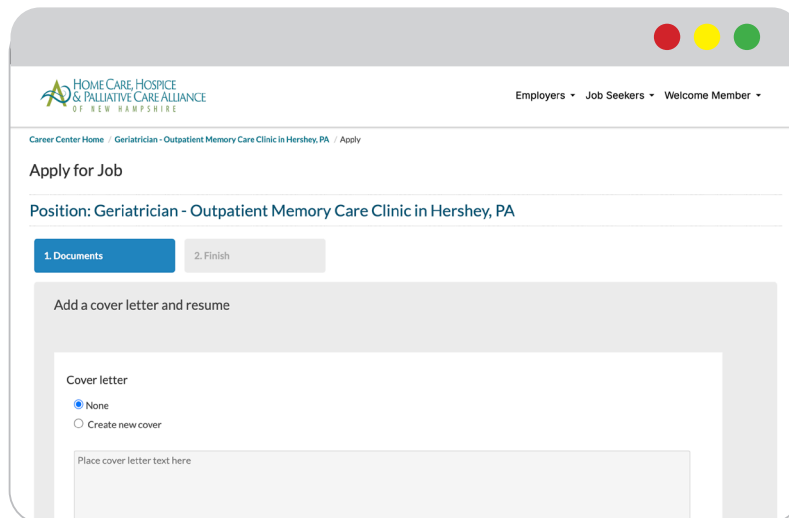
HOME CARE, HOSPICE & PALLIATIVE CARE ALLIANCE
OF NEW HAMPSHIRE

Employers ▾ Job Seekers ▾ Welcome Member ▾

Career Center Home / Geriatrician - Outpatient Memory Care Clinic in Hershey, PA / Apply

Apply for Job

Position: Geriatrician - Outpatient Memory Care Clinic in Hershey, PA

1. Documents

2. Finish

Add a cover letter and resume

Cover letter

None

Create new cover

Place cover letter text here